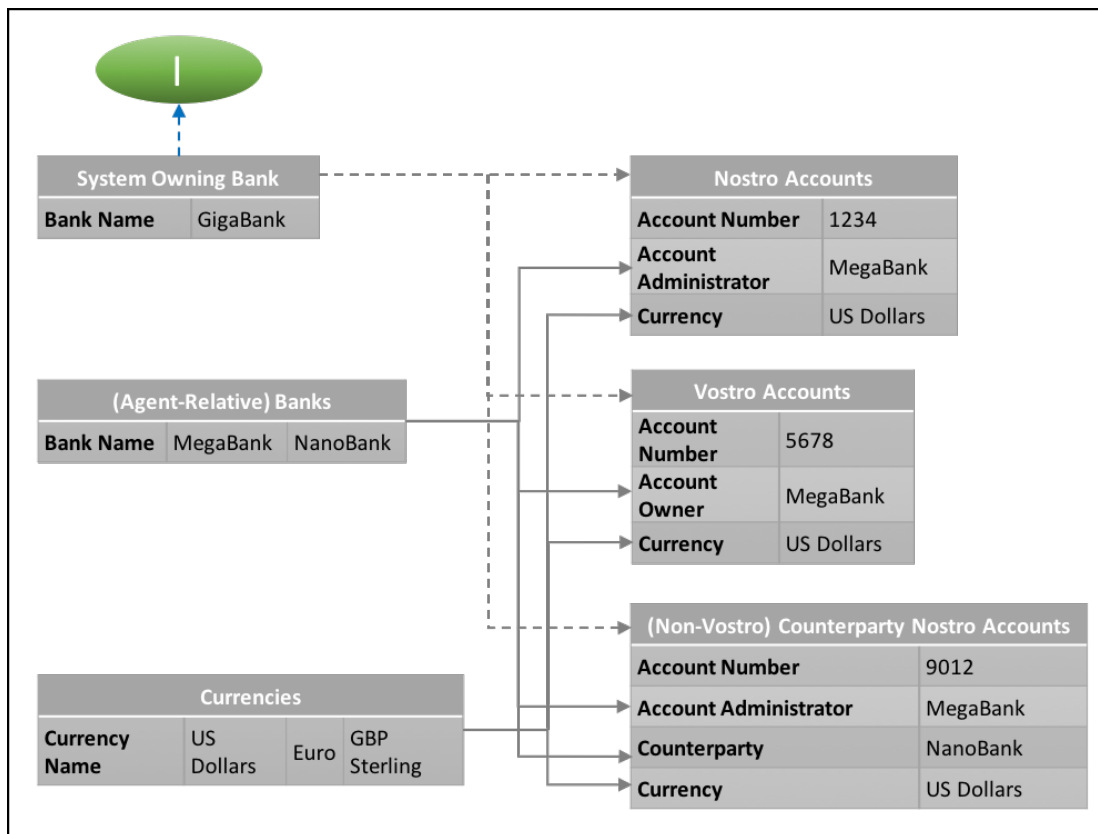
I

| System Owning Bank | |
|---|---|
| Bank Name | GigaBank |

| (Agent-Relative) Banks | | |
|---|---|---|
| Bank Name | MegaBank | NanoBank |

| Currencies | | | |
|---|---|---|---|
| Currency Name | US Dollars | Euro | GBP Sterling |

| Nostro Accounts | |
|---|---|
| Account Number | 1234 |
| Account Administrator | MegaBank |
| Currency | US Dollars |

| Vostro Accounts | |
|---|---|
| Account Number | 5678 |
| Account Owner | MegaBank |
| Currency | US Dollars |

| (Non-Vostro) Counterparty Nostro Accounts | |
|---|---|
| Account Number | 9012 |
| Account Administrator | MegaBank |
| Counterparty | NanoBank |
| Currency | US Dollars |